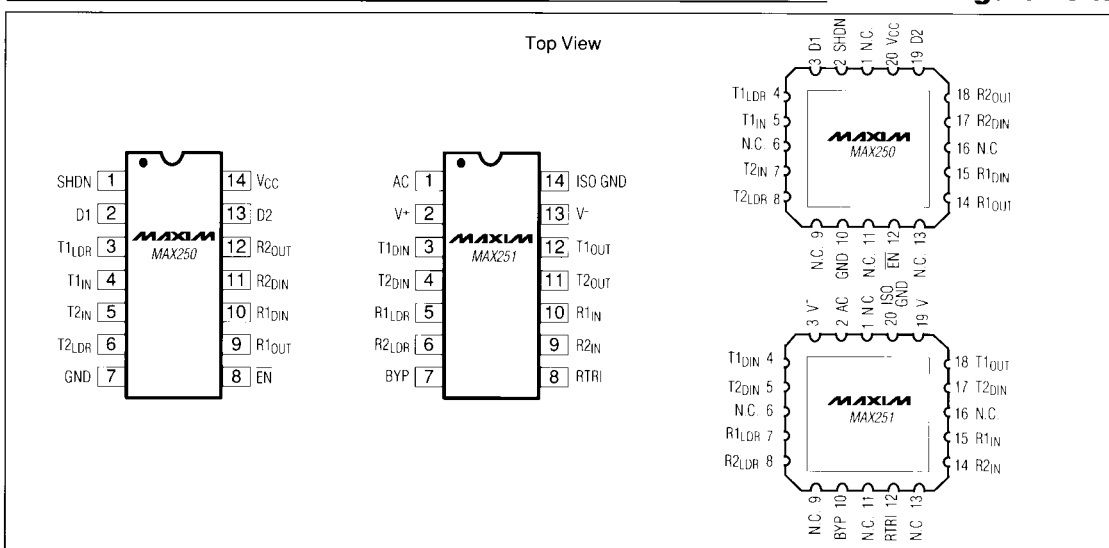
Top View

SHDN 1
D1 2
$T1_{LDR}$ 3
$T1_{IN}$ 4
$T2_{IN}$ 5
$T2_{LDR}$ 6
GND 7

MAXIM
MAX250

14 $V_{CC}$
13 D2
12 $R2_{OUT}$
11 $R2_{DIN}$
10 $R1_{DIN}$
9 $R1_{OUT}$
8 $\overline{EN}$

AC 1
V+ 2
$T1_{DIN}$ 3
$T2_{DIN}$ 4
$R1_{LDR}$ 5
$R2_{LDR}$ 6
BYP 7

MAXIM
MAX251

14 ISO GND
13 $V^-$
12 $T1_{OUT}$
11 $T2_{OUT}$
10 $R1_{IN}$
9 $R2_{IN}$
8 RTRI

3 D1
2 SHDN
1 N.C.
20 $V_{CC}$
19 D2
$T1_{LDR}$ 4
$T1_{IN}$ 5
N.C. 6
$T2_{IN}$ 7
$T2_{LDR}$ 8

MAXIM
MAX250

18 $R2_{OUT}$
17 $R2_{DIN}$
16 N.C.
15 $R1_{DIN}$
14 $R1_{OUT}$
N.C. 9
GND 10
N.C. 11
$\overline{EN}$ 12
N.C. 13

3 $V^-$
2 AC
1 N.C.
20 ISO GND
19 V
$T1_{DIN}$ 4
$T2_{DIN}$ 5
N.C. 6
$R1_{LDR}$ 7
$R2_{LDR}$ 8

MAXIM
MAX251

18 $T1_{OUT}$
17 $T2_{DIN}$
16 N.C.
15 $R1_{IN}$
14 $R2_{IN}$
N.C. 9
BYP 10
N.C. 11
RTRI 12
N.C. 13